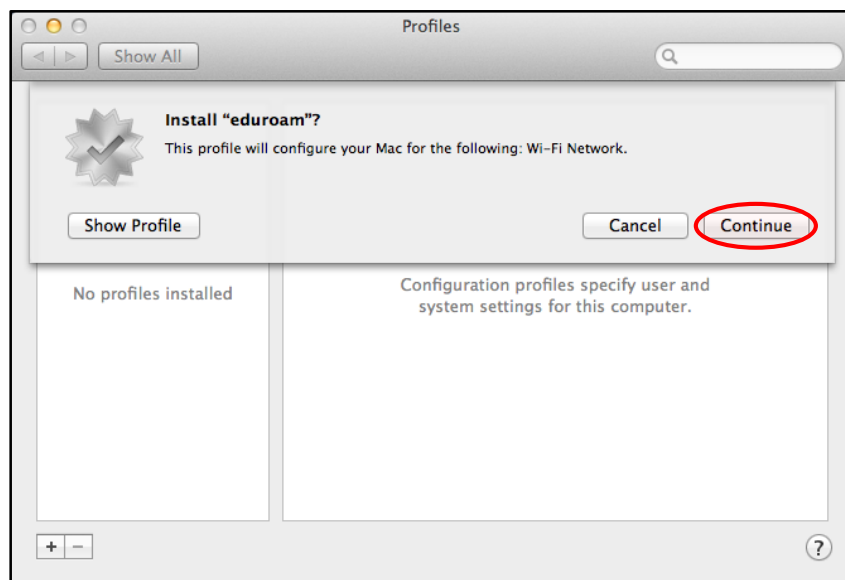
Profiles

Show All

Install “eduroam”?

This profile will configure your Mac for the following: Wi-Fi Network.

Show Profile

Cancel

Continue

No profiles installed

Configuration profiles specify user and system settings for this computer.

+ −

?